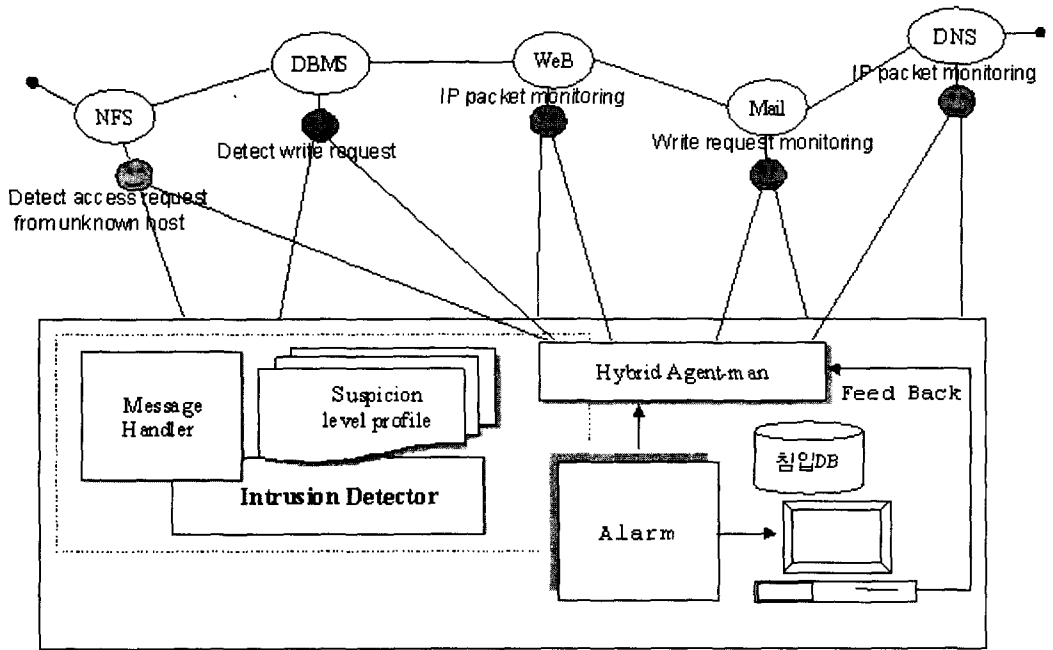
DBMS

WeB

DNS

IP packet monitoring

NFS

IP packet monitoring

Mail

Detect write request

Write request monitoring

Detect access request from unknown host

Message Handler

Suspicion level profile

Intrusion Detector

Hybrid Agent-man

Feed Back

침입DB

Alarm